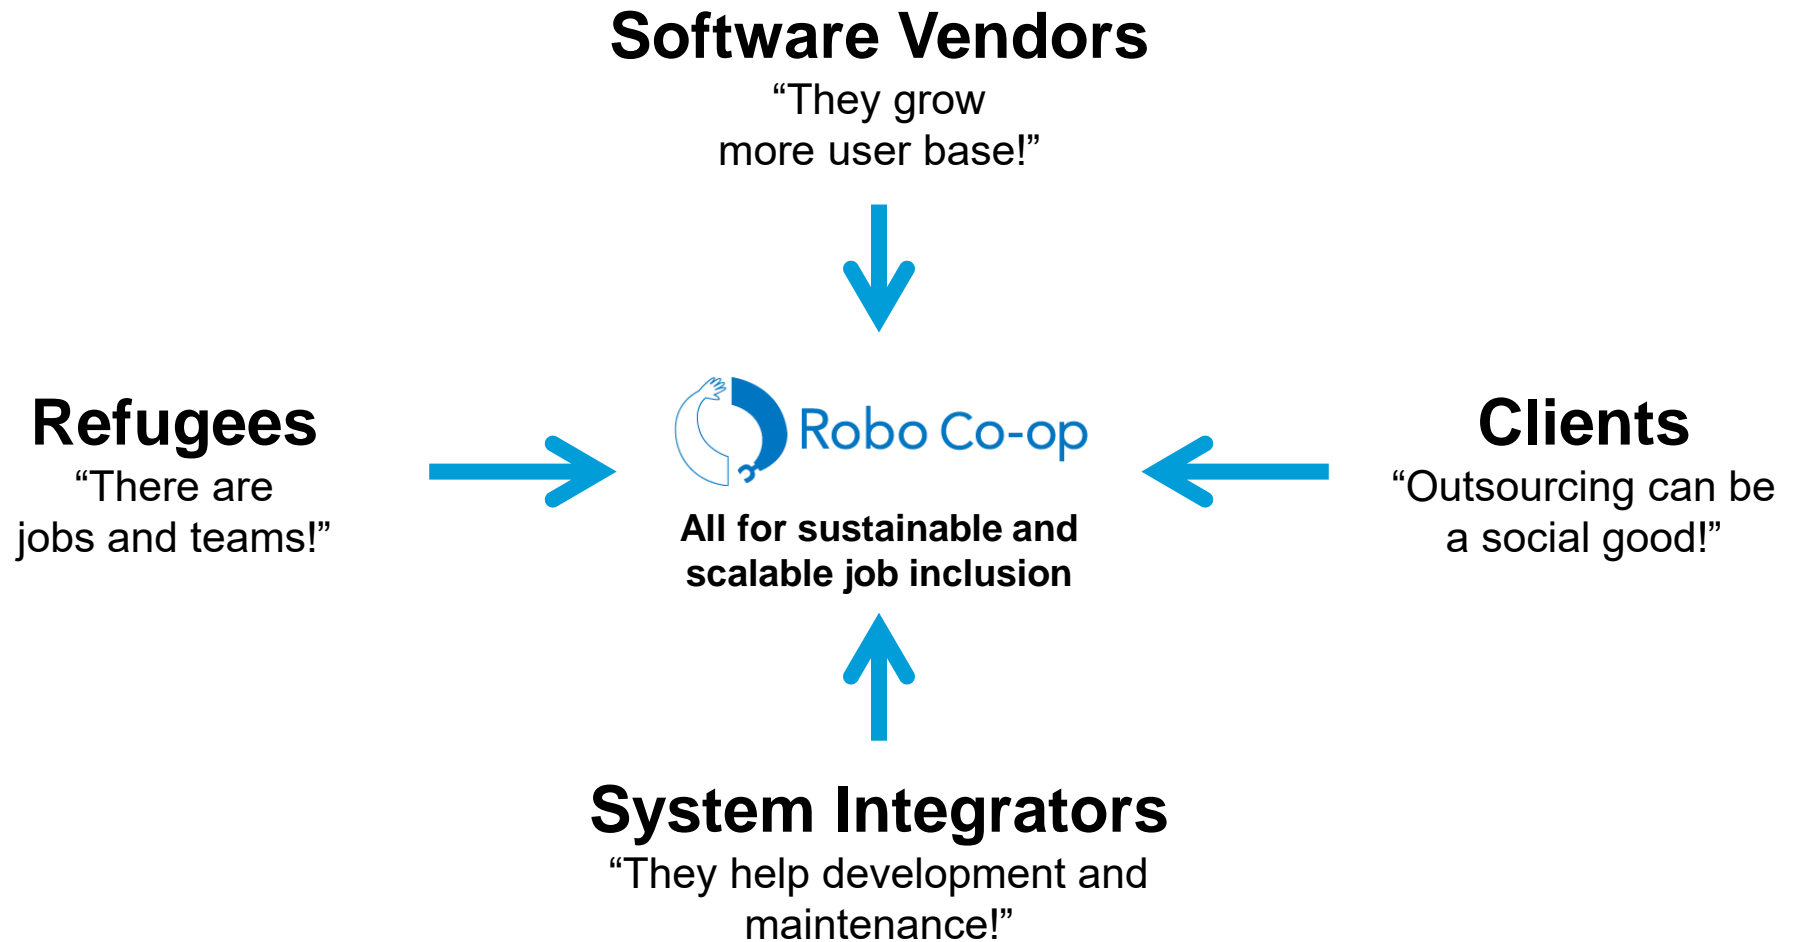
Software Vendors
“They grow more user base!”

Refugees
“There are jobs and teams!”

Robo Co-op

All for sustainable and scalable job inclusion

Clients
“Outsourcing can be a social good!”

System Integrators
“They help development and maintenance!”